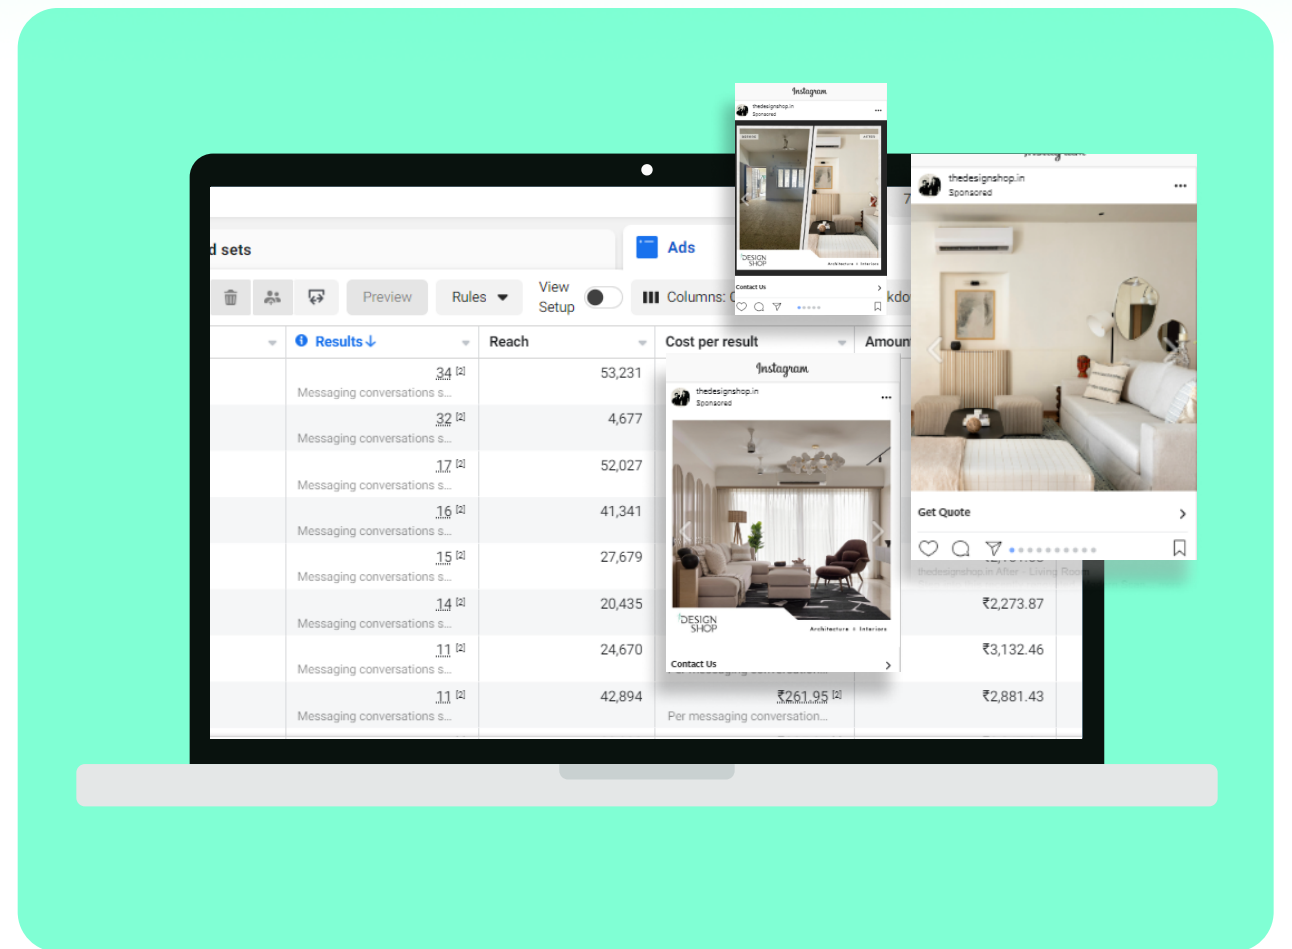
d sets

Ads

Preview Rules View Setup Columns: kdo

Results ↓ Reach Cost per result Amoun

| Results | Reach | Cost per result | Amount |
|---|---|---|---|
| 34 [2] Messaging conversations s... | 53,231 | | |
| 32 [2] Messaging conversations s... | 4,677 | | |
| 17 [2] Messaging conversations s... | 52,027 | | |
| 16 [2] Messaging conversations s... | 41,341 | | |
| 15 [2] Messaging conversations s... | 27,679 | | |
| 14 [2] Messaging conversations s... | 20,435 | | ₹2,273.87 |
| 11 [2] Messaging conversations s... | 24,670 | | ₹3,132.46 |
| 11 [2] Messaging conversations s... | 42,894 | ₹261.95 [2] Per messaging conversation... | ₹2,881.43 |

Instagram
thedesignshop.in
Sponsored
DESIGN SHOP
Contact Us

Instagram
thedesignshop.in
Sponsored
DESIGN SHOP
Architecture + Interiors
Contact Us

thedesignshop.in
Sponsored
Get Quote
thedesignshop.in After - Living Room